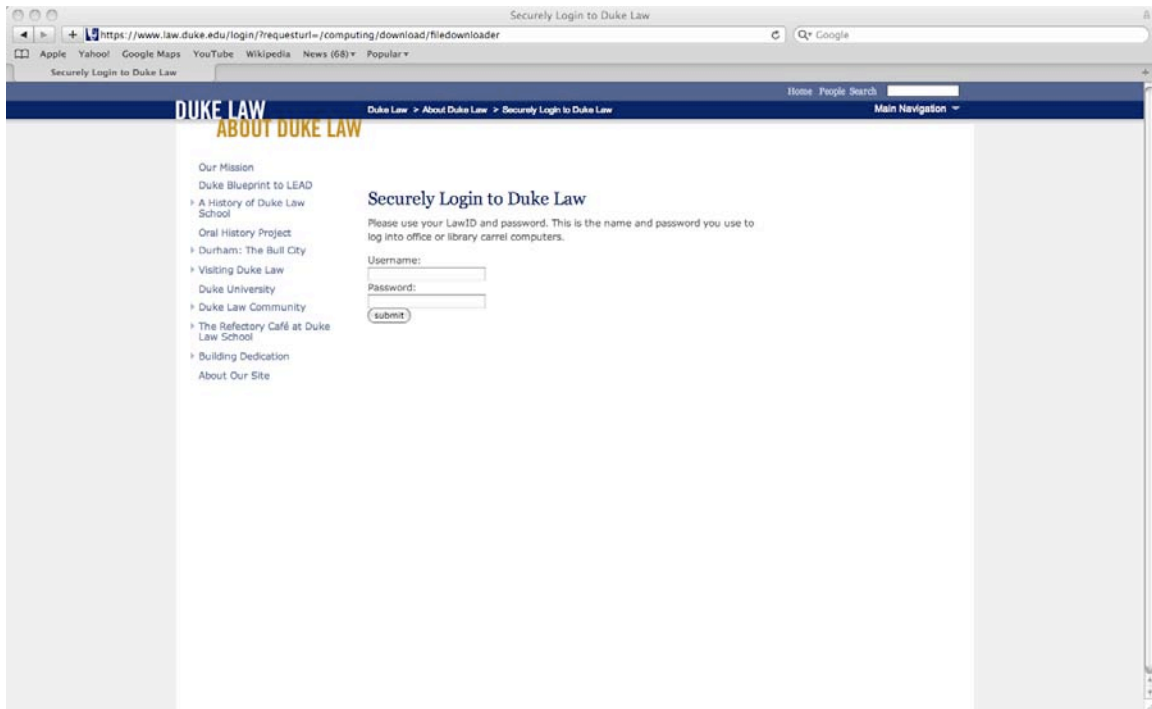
Securely Login to Duke Law

https://www.law.duke.edu/login/?requesturl=/computing/download/filedownloader

Google

Apple Yahoo! Google Maps YouTube Wikipedia News (68) Popular

Securely Login to Duke Law

Home People Search

DUKE LAW

ABOUT DUKE LAW

Duke Law > About Duke Law > Securely Login to Duke Law

Main Navigation

Our Mission

Duke Blueprint to LEAD

A History of Duke Law School

Oral History Project

Durham: The Bull City

Visiting Duke Law

Duke University

Duke Law Community

The Refectory Café at Duke Law School

Building Dedication

About Our Site

Securely Login to Duke Law

Please use your LawID and password. This is the name and password you use to log into office or library carrel computers.

Username:

Password:

submit